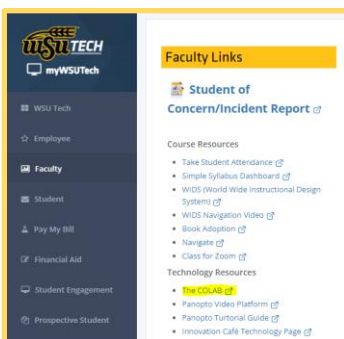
WSU TECH

myWSUTech

WSU Tech
Employee
Faculty
Student
Pay My Bill
Financial Aid
Student Engagement
Prospective Student

Faculty Links

Student of Concern/Incident Report

Course Resources
- Take Student Attendance
- Simple Syllabus Dashboard
- WIDS (World Wide Instructional Design System)
- WIDS Navigation Video
- Book Adoption
- Navigate
- Class for Zoom

Technology Resources
- The COLAB
- Panopto Video Platform
- Panopto Turtorial Guide
- Innovation Café Technology Page